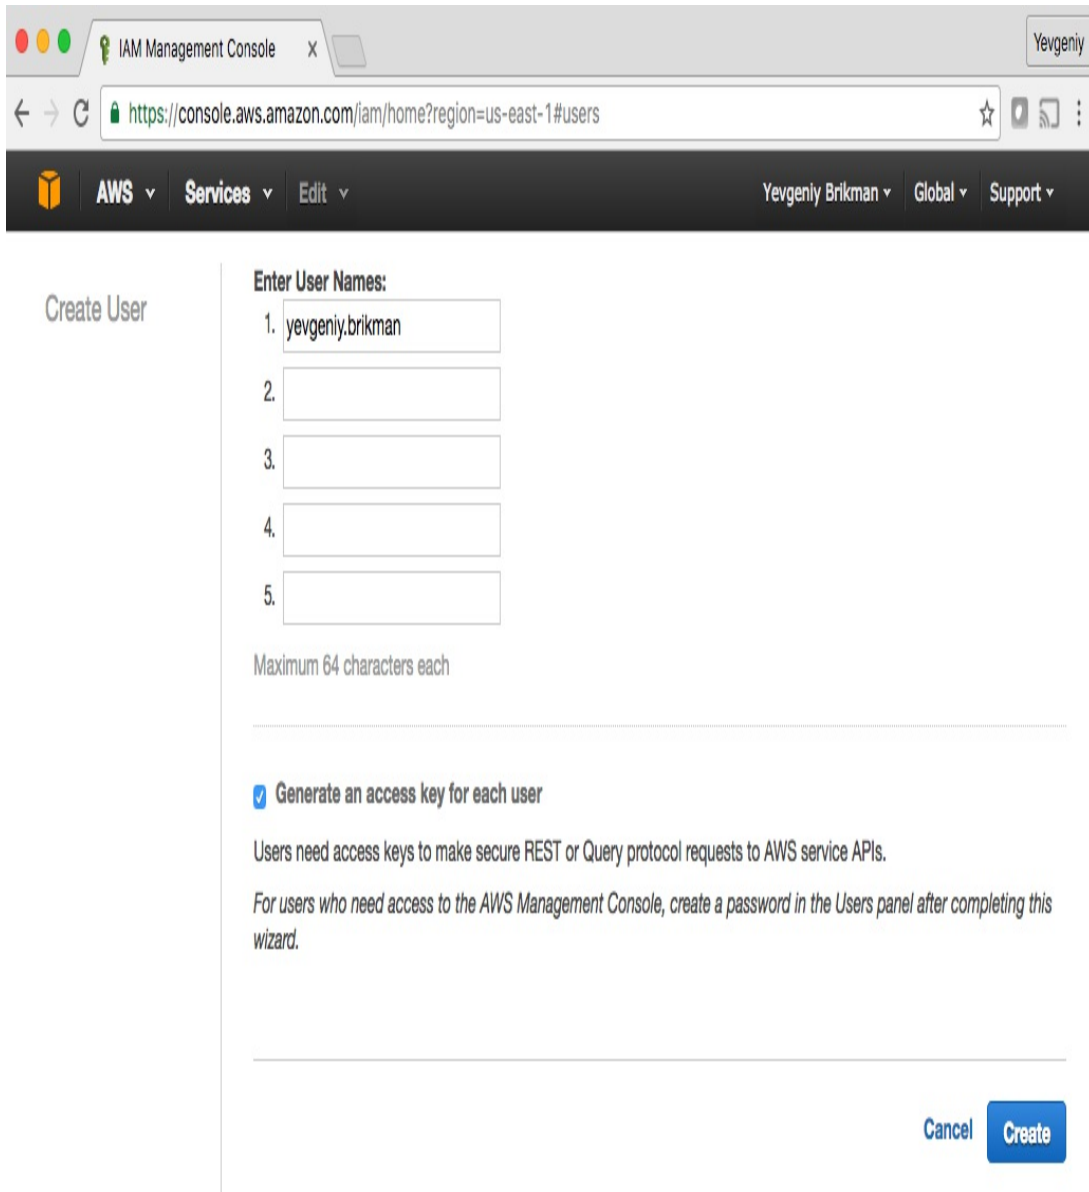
IAM Management Console X

Yevgeniy

https://console.aws.amazon.com/iam/home?region=us-east-1#users

AWS Services Edit

Yevgeniy Brikman Global Support

Create User

Enter User Names:

1. yevgeniy.brikman

2.

3.

4.

5.

Maximum 64 characters each

Generate an access key for each user

Users need access keys to make secure REST or Query protocol requests to AWS service APIs.

For users who need access to the AWS Management Console, create a password in the Users panel after completing this wizard.

Cancel Create